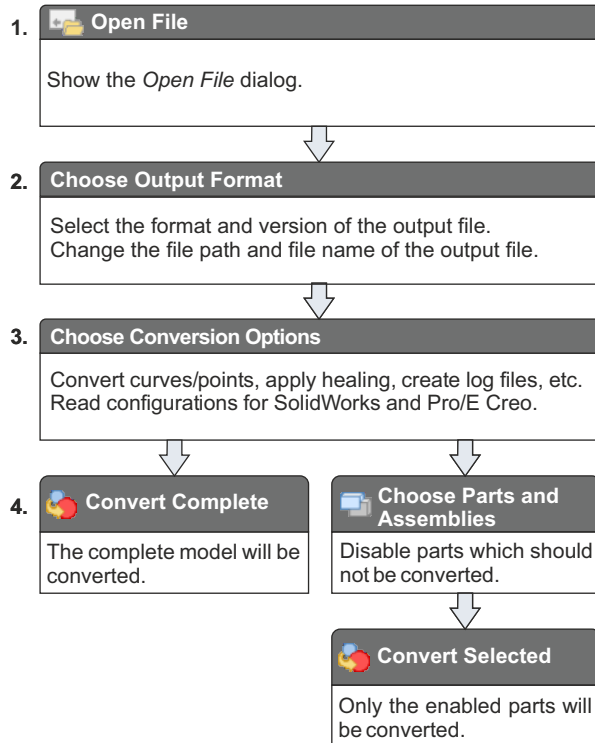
1. Open File

Show the *Open File* dialog.

2. Choose Output Format

Select the format and version of the output file. Change the file path and file name of the output file.

3. Choose Conversion Options

Convert curves/points, apply healing, create log files, etc. Read configurations for SolidWorks and Pro/E Creo.

4. Convert Complete

The complete model will be converted.

Choose Parts and Assemblies

Disable parts which should not be converted.

Convert Selected

Only the enabled parts will be converted.